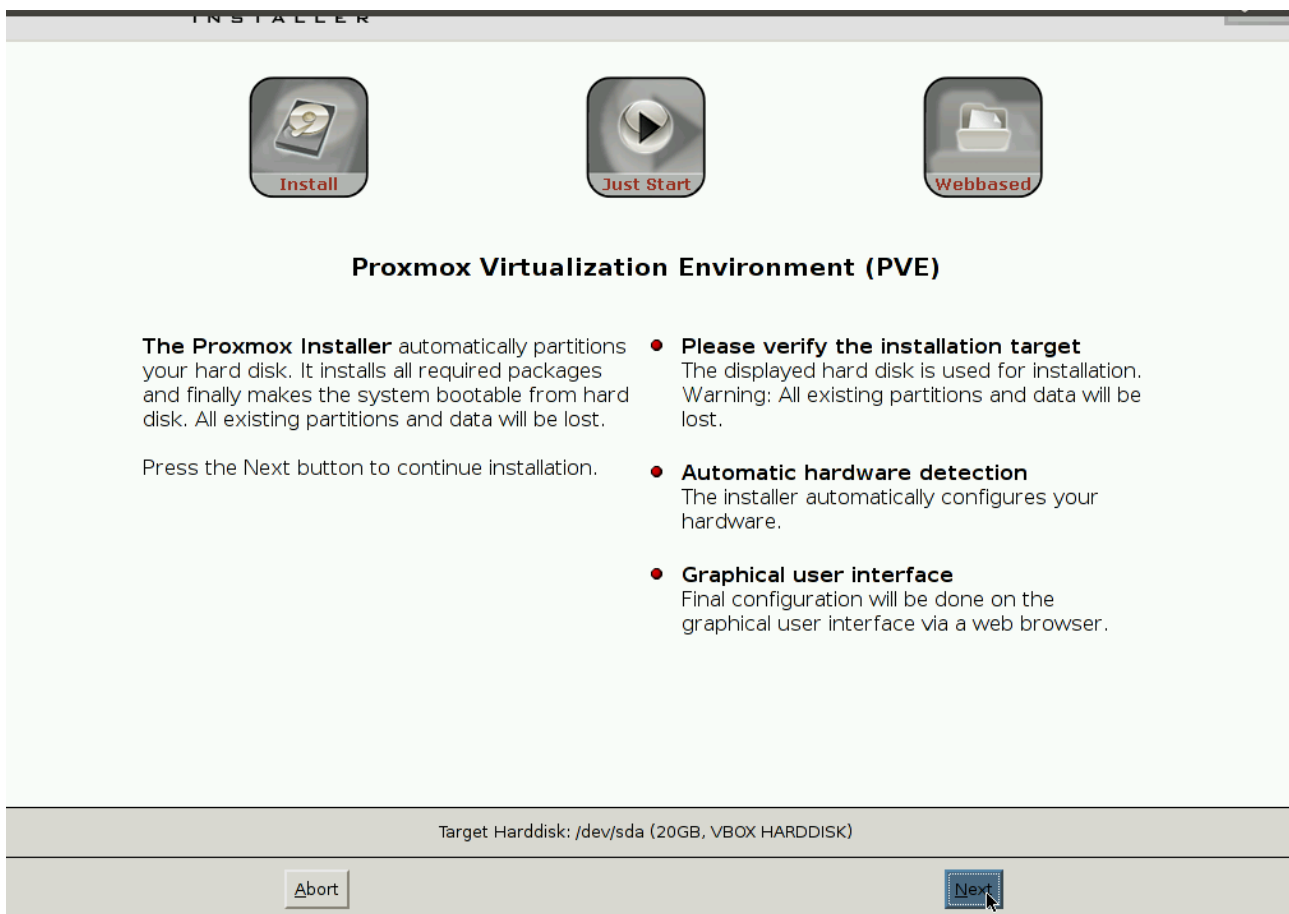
INSTALLER

Install

Just Start

Webbased

Proxmox Virtualization Environment (PVE)

The Proxmox Installer automatically partitions your hard disk. It installs all required packages and finally makes the system bootable from hard disk. All existing partitions and data will be lost.

Press the Next button to continue installation.

- Please verify the installation target
The displayed hard disk is used for installation. Warning: All existing partitions and data will be lost.

- Automatic hardware detection
The installer automatically configures your hardware.

- Graphical user interface
Final configuration will be done on the graphical user interface via a web browser.

Target Harddisk: /dev/sda (20GB, VBOX HARDDISK)

Abort

Next